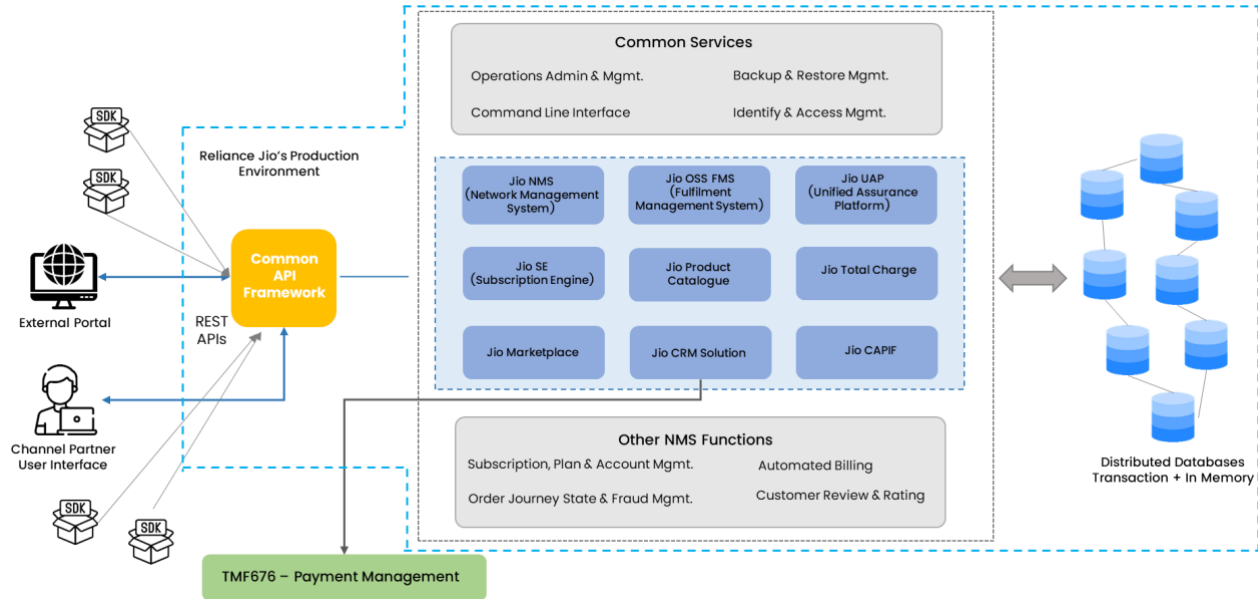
SDK

SDK

External Portal

Channel Partner User Interface

SDK

SDK

Reliance Jio's Production Environment

Common API Framework

REST APIs

Common Services

Operations Admin & Mgmt.

Backup & Restore Mgmt.

Command Line Interface

Identify & Access Mgmt.

Jio NMS (Network Management System)

Jio OSS FMS (Fulfilment Management System)

Jio UAP (Unified Assurance Platform)

Jio SE (Subscription Engine)

Jio Product Catalogue

Jio Total Charge

Jio Marketplace

Jio CRM Solution

Jio CAPIF

Other NMS Functions

Subscription, Plan & Account Mgmt.

Automated Billing

Order Journey State & Fraud Mgmt.

Customer Review & Rating

Distributed Databases Transaction + In Memory

TMF676 – Payment Management